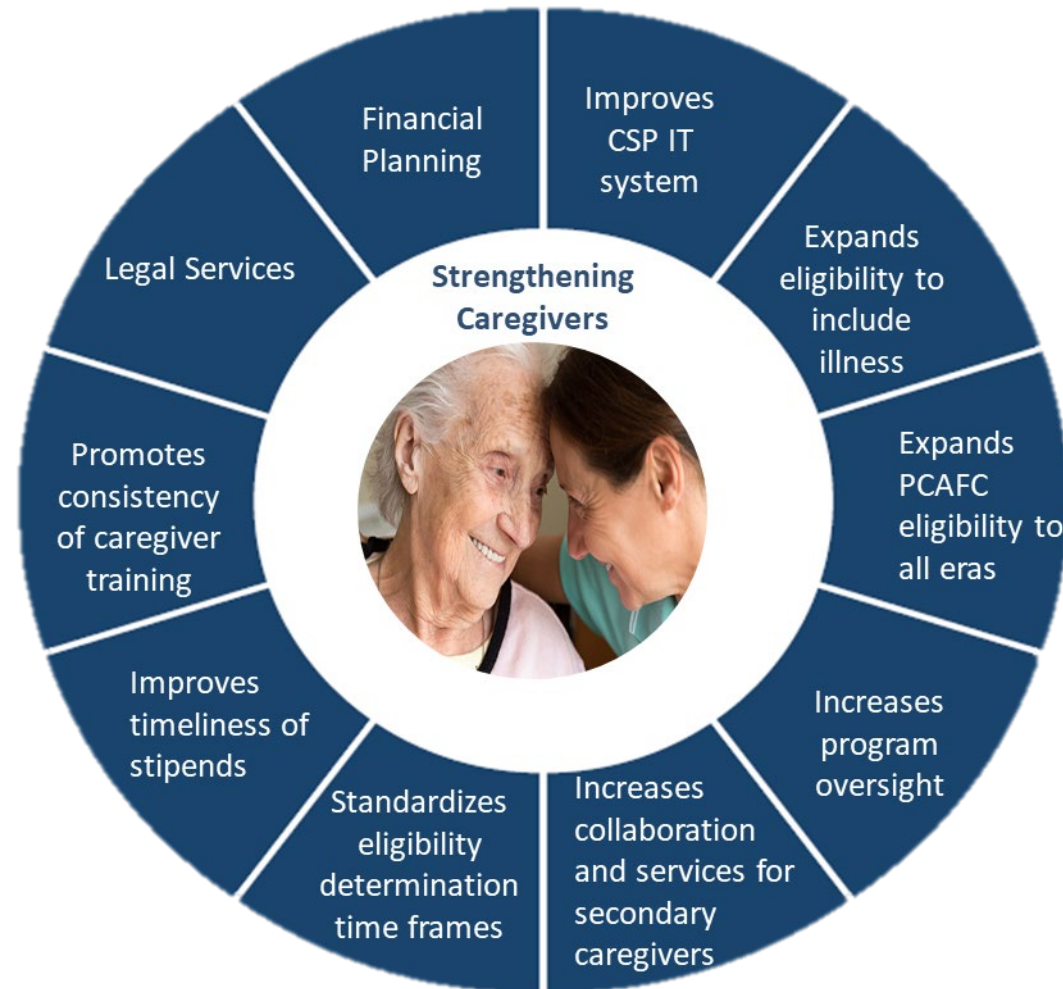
Strengthening Caregivers

Improves CSP IT system

Expands eligibility to include illness

Expands PCAFC eligibility to all eras

Increases program oversight

Increases collaboration and services for secondary caregivers

Standardizes eligibility determination time frames

Improves timeliness of stipends

Promotes consistency of caregiver training

Legal Services

Financial Planning